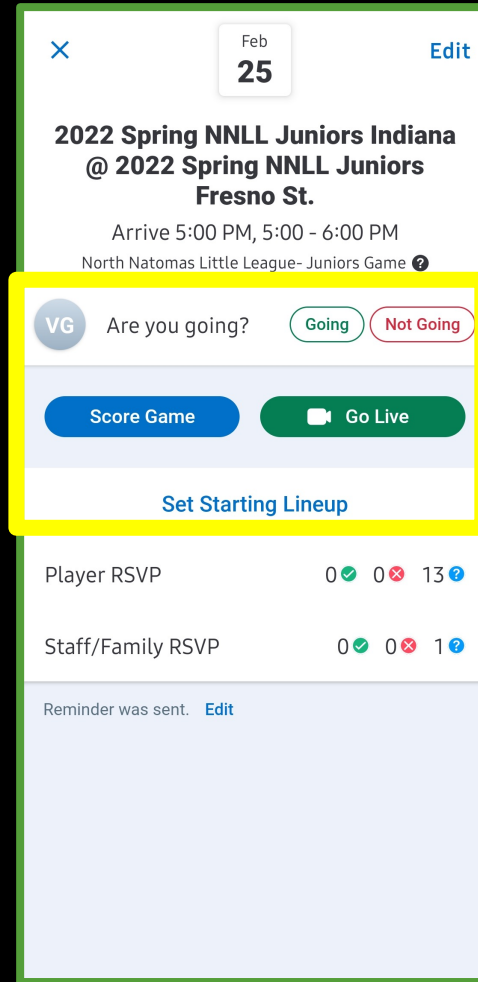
×

Feb
25

Edit

2022 Spring NNLL Juniors Indiana @ 2022 Spring NNLL Juniors Fresno St.

Arrive 5:00 PM, 5:00 - 6:00 PM

North Natomas Little League- Juniors Game ?

VG Are you going? Going Not Going

Score Game

Go Live

Set Starting Lineup

Player RSVP 0 0 13

Staff/Family RSVP 0 0 1

Reminder was sent. Edit